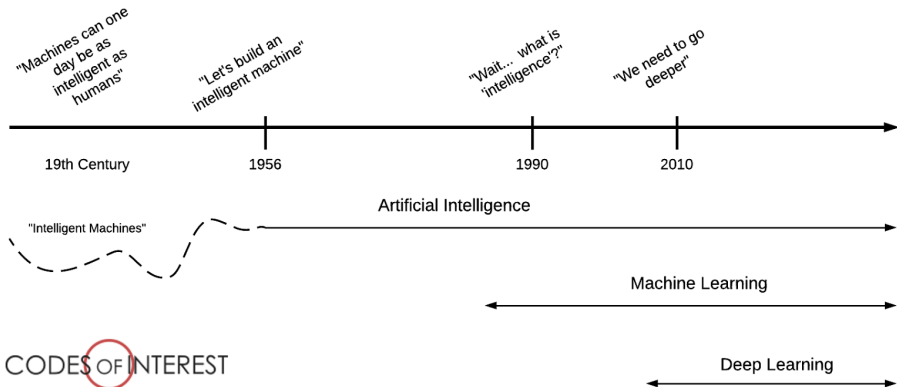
"Machines can one day be as intelligent as humans"

"Let's build an intelligent machine"

"Wait... what is 'intelligence'?"

"We need to go deeper"

19th Century

1956

1990

2010

Artificial Intelligence

"Intelligent Machines"

Machine Learning

CODES OF INTEREST

Deep Learning